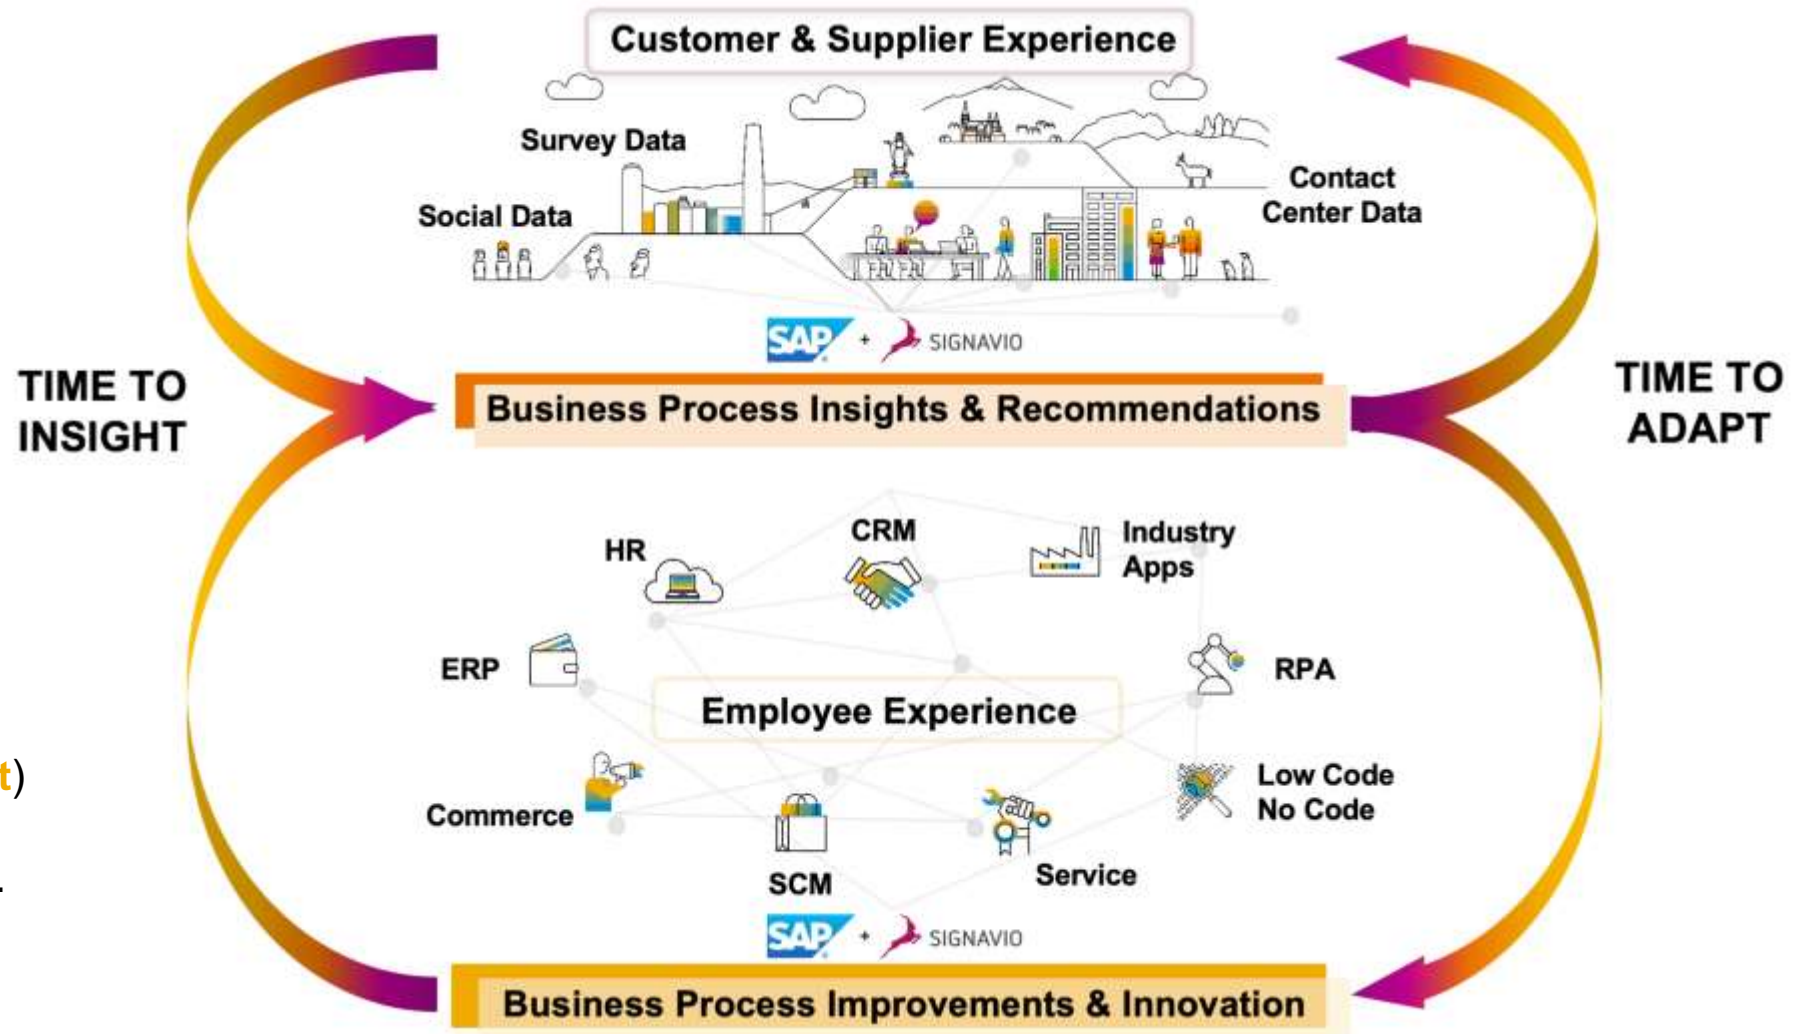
Customer & Supplier Experience

Survey Data

Social Data

Contact Center Data

SAP + SIGNAVIO

TIME TO INSIGHT

Business Process Insights & Recommendations

TIME TO ADAPT

HR

CRM

Industry Apps

ERP

RPA

Employee Experience

t)

Commerce

Low Code No Code

SCM

Service

SAP + SIGNAVIO

Business Process Improvements & Innovation